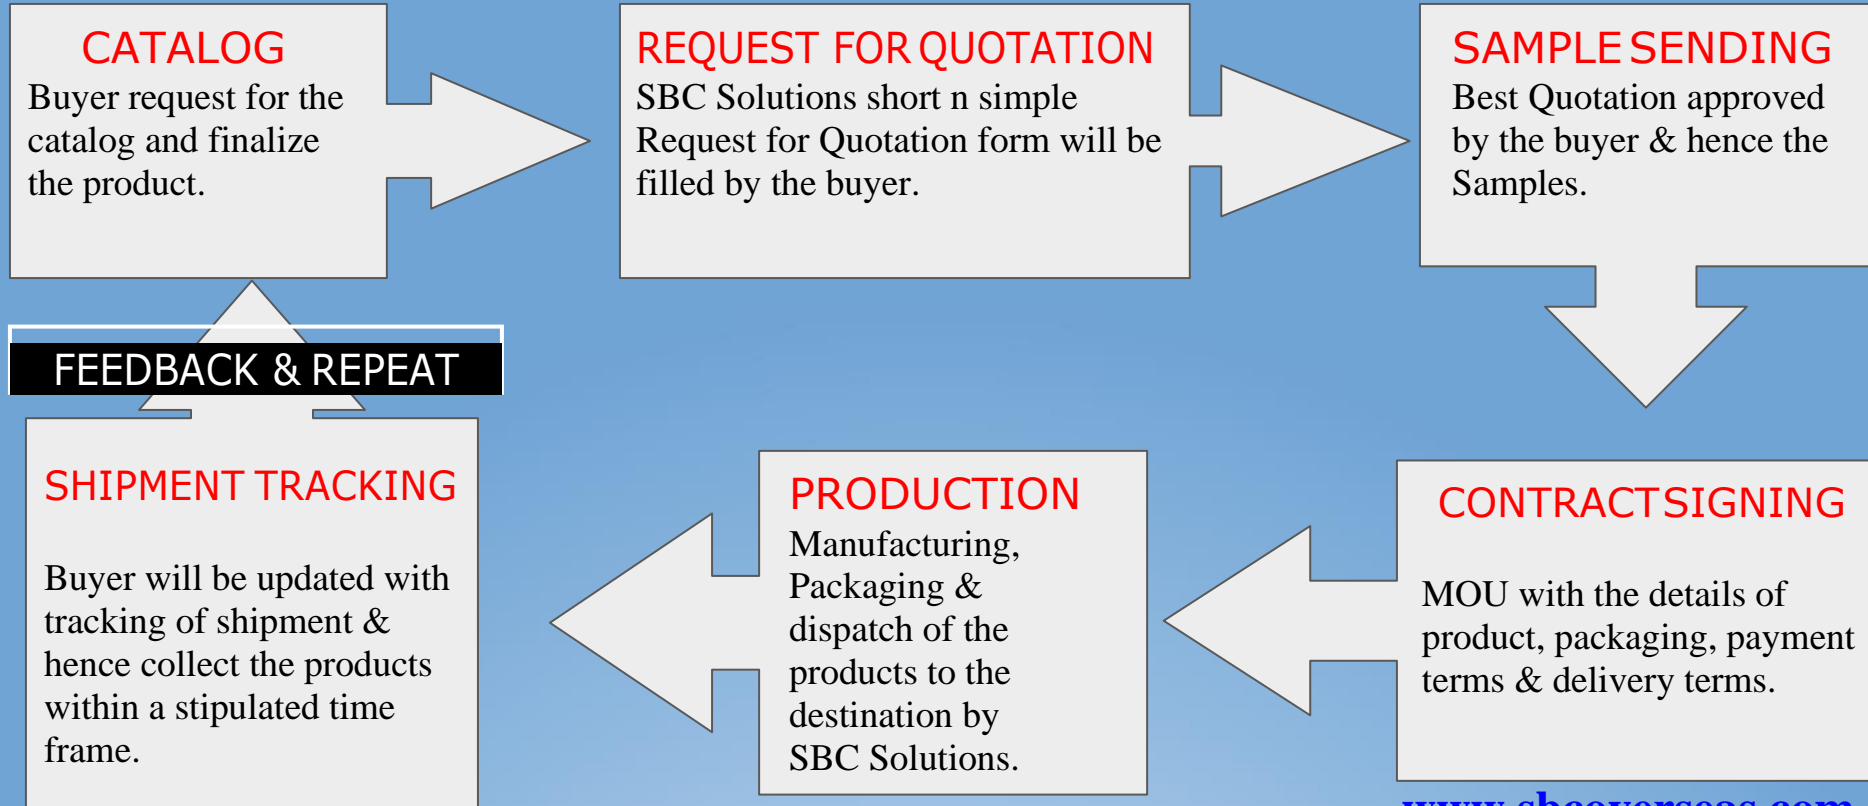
CATALOG
Buyer request for the catalog and finalize the product.

REQUEST FOR QUOTATION
SBC Solutions short n simple Request for Quotation form will be filled by the buyer.

SAMPLE SENDING
Best Quotation approved by the buyer & hence the Samples.

FEEDBACK & REPEAT

SHIPMENT TRACKING

Buyer will be updated with tracking of shipment & hence collect the products within a stipulated time frame.

PRODUCTION
Manufacturing, Packaging & dispatch of the products to the destination by SBC Solutions.

CONTRACT SIGNING

MOU with the details of product, packaging, payment terms & delivery terms.

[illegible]